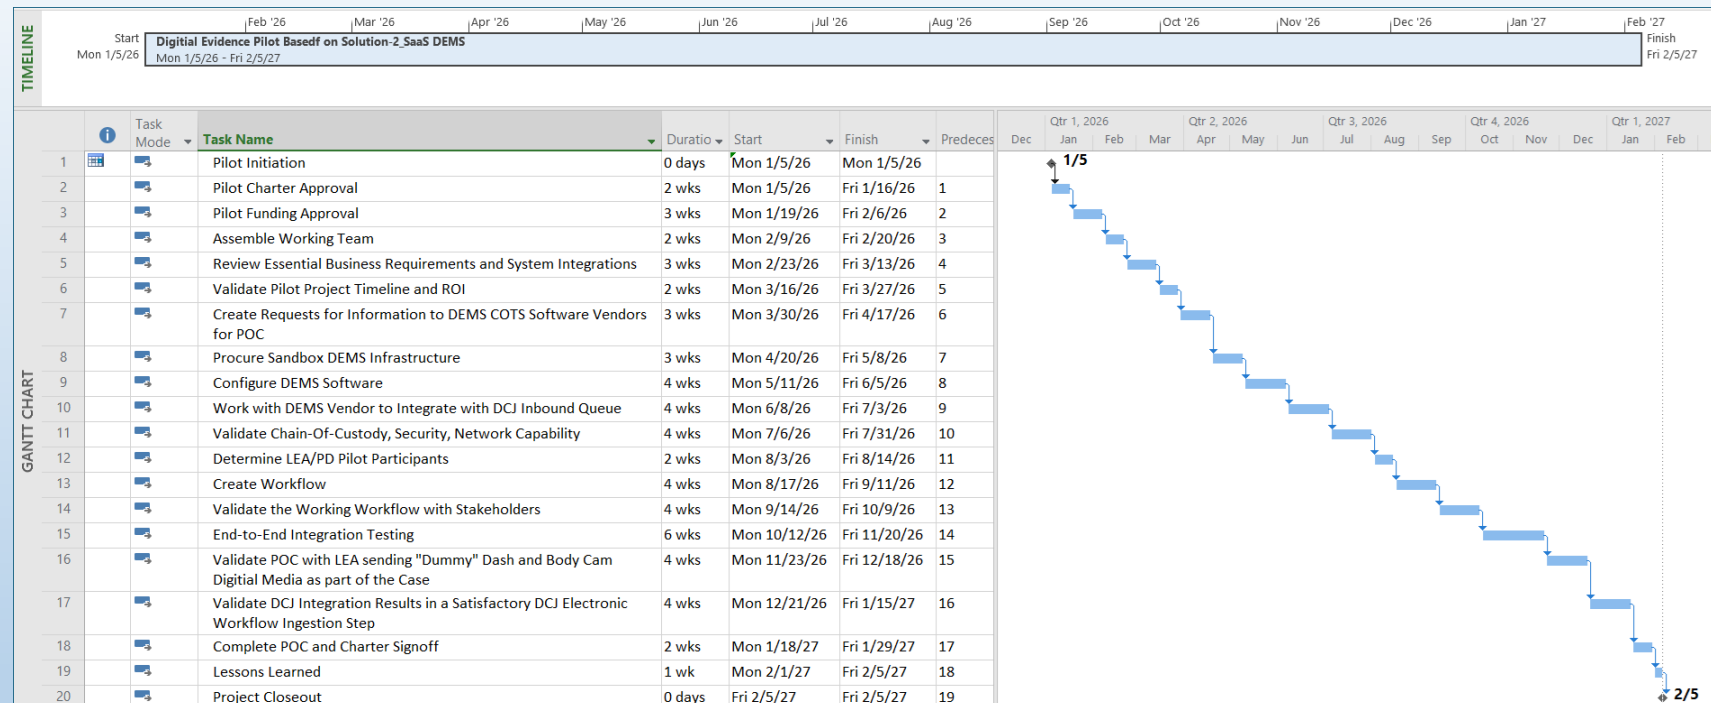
TIMELINE

Feb '26 | Mar '26 | Apr '26 | May '26 | Jun '26 | Jul '26 | Aug '26 | Sep '26 | Oct '26 | Nov '26 | Dec '26 | Jan '27 | Feb '27

Start
Mon 1/5/26

Digitial Evidence Pilot Basedf on Solution-2_SaaS DEMS
Mon 1/5/26 - Fri 2/5/27

Finish
Fri 2/5/27

GANTT CHART

| | Task Mode | Task Name | Duration | Start | Finish | Predecessors |
|---|---|---|---|---|---|---|
| 1 | | Pilot Initiation | 0 days | Mon 1/5/26 | Mon 1/5/26 | |
| 2 | | Pilot Charter Approval | 2 wks | Mon 1/5/26 | Fri 1/16/26 | 1 |
| 3 | | Pilot Funding Approval | 3 wks | Mon 1/19/26 | Fri 2/6/26 | 2 |
| 4 | | Assemble Working Team | 2 wks | Mon 2/9/26 | Fri 2/20/26 | 3 |
| 5 | | Review Essential Business Requirements and System Integrations | 3 wks | Mon 2/23/26 | Fri 3/13/26 | 4 |
| 6 | | Validate Pilot Project Timeline and ROI | 2 wks | Mon 3/16/26 | Fri 3/27/26 | 5 |
| 7 | | Create Requests for Information to DEMS COTS Software Vendors for POC | 3 wks | Mon 3/30/26 | Fri 4/17/26 | 6 |
| 8 | | Procure Sandbox DEMS Infrastructure | 3 wks | Mon 4/20/26 | Fri 5/8/26 | 7 |
| 9 | | Configure DEMS Software | 4 wks | Mon 5/11/26 | Fri 6/5/26 | 8 |
| 10 | | Work with DEMS Vendor to Integrate with DCJ Inbound Queue | 4 wks | Mon 6/8/26 | Fri 7/3/26 | 9 |
| 11 | | Validate Chain-Of-Custody, Security, Network Capability | 4 wks | Mon 7/6/26 | Fri 7/31/26 | 10 |
| 12 | | Determine LEA/PD Pilot Participants | 2 wks | Mon 8/3/26 | Fri 8/14/26 | 11 |
| 13 | | Create Workflow | 4 wks | Mon 8/17/26 | Fri 9/11/26 | 12 |
| 14 | | Validate the Working Workflow with Stakeholders | 4 wks | Mon 9/14/26 | Fri 10/9/26 | 13 |
| 15 | | End-to-End Integration Testing | 6 wks | Mon 10/12/26 | Fri 11/20/26 | 14 |
| 16 | | Validate POC with LEA sending "Dummy" Dash and Body Cam Digitial Media as part of the Case | 4 wks | Mon 11/23/26 | Fri 12/18/26 | 15 |
| 17 | | Validate DCJ Integration Results in a Satisfactory DCJ Electronic Workflow Ingestion Step | 4 wks | Mon 12/21/26 | Fri 1/15/27 | 16 |
| 18 | | Complete POC and Charter Signoff | 2 wks | Mon 1/18/27 | Fri 1/29/27 | 17 |
| 19 | | Lessons Learned | 1 wk | Mon 2/1/27 | Fri 2/5/27 | 18 |
| 20 | | Project Closeout | 0 days | Fri 2/5/27 | Fri 2/5/27 | 19 |

Qtr 1, 2026 | Qtr 2, 2026 | Qtr 3, 2026 | Qtr 4, 2026 | Qtr 1, 2027
Dec | Jan | Feb | Mar | Apr | May | Jun | Jul | Aug | Sep | Oct | Nov | Dec | Jan | Feb

1/5
2/5